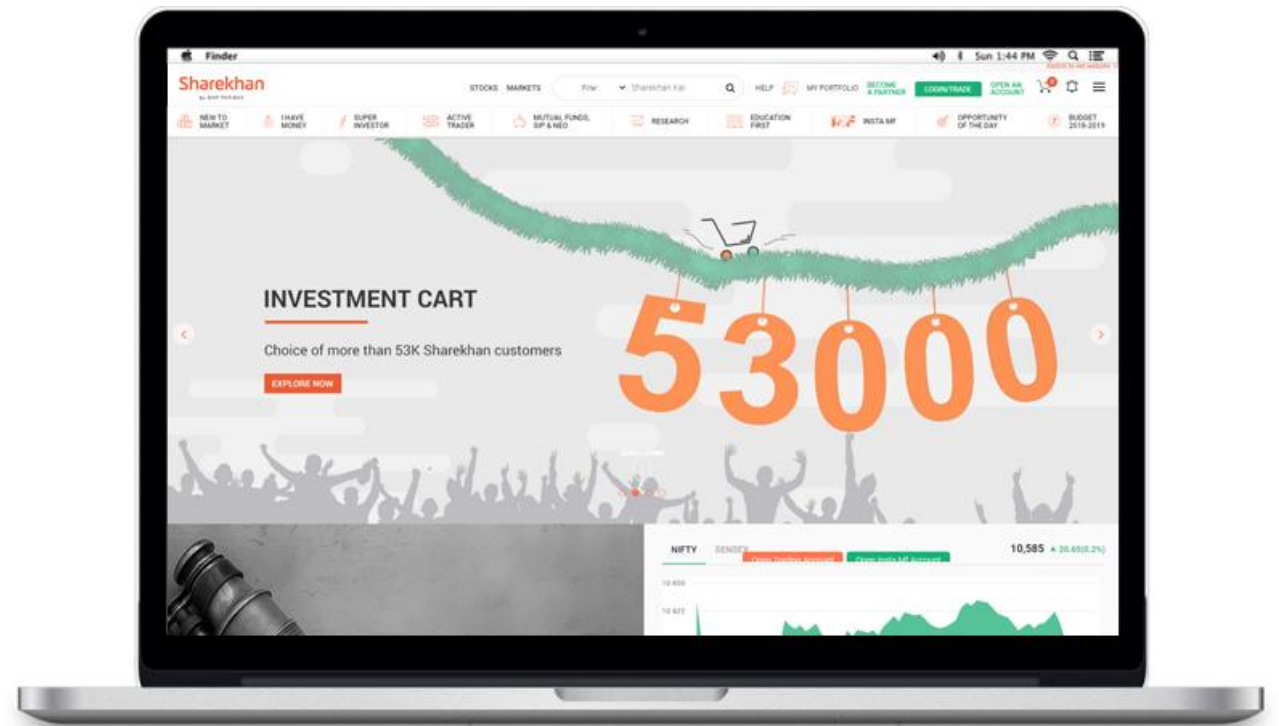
Finder
Sun 1:44 PM

Sharekhan
by BNP PARIBAS

STOCKS MARKETS Filter Sharekhan Kai HELP MY PORTFOLIO BECOME A PARTNER LOGIN/TRADE OPEN AN ACCOUNT

NEW TO MARKET | I HAVE MONEY | SUPER INVESTOR | ACTIVE TRADER | MUTUAL FUNDS, SIP & NEO | RESEARCH | EDUCATION FIRST | INSTA MF | OPPORTUNITY OF THE DAY | BUDGET 2018-2019

INVESTMENT CART

Choice of more than 53K Sharekhan customers

EXPLORE NOW

53000

NIFTY SENSEX Open Trading Account Open Insta MF Account 10,585 ▲ 20.65(0.2%)

10 650
10 625